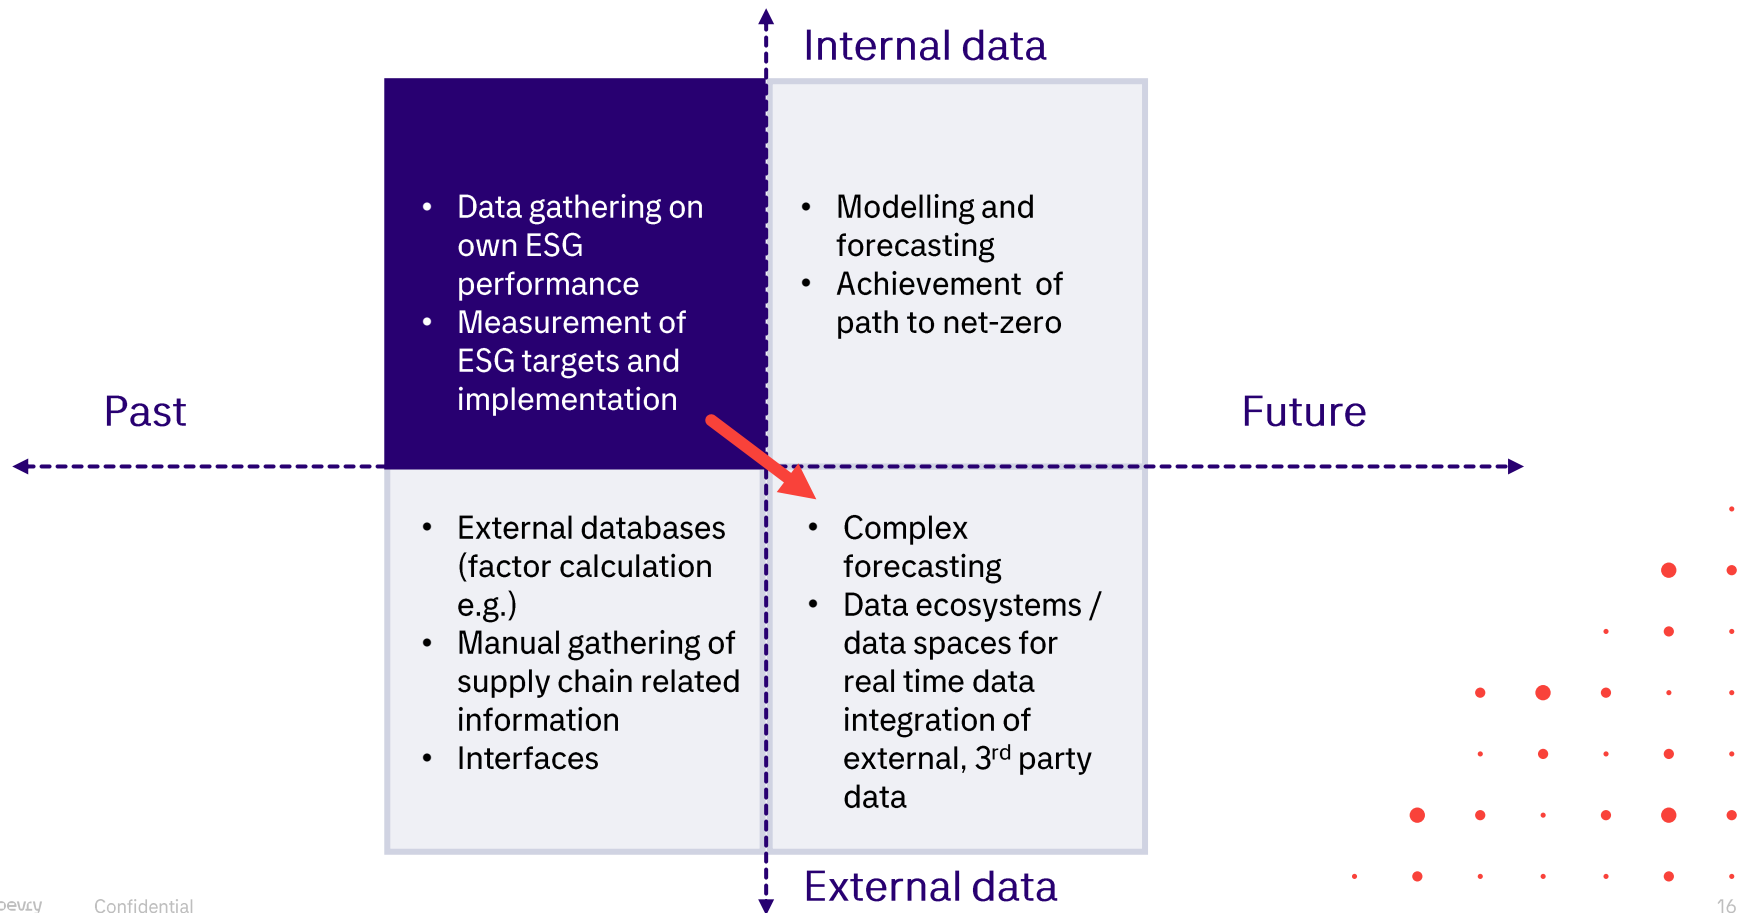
Internal data

- Data gathering on own ESG performance
- Measurement of ESG targets and implementation

- Modelling and forecasting
- Achievement of path to net-zero

Past

Future

- External databases (factor calculation e.g.)
- Manual gathering of supply chain related information
- Interfaces

- Complex forecasting
- Data ecosystems / data spaces for real time data integration of external, 3$^{rd}$ party data

External data

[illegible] Confidential

16